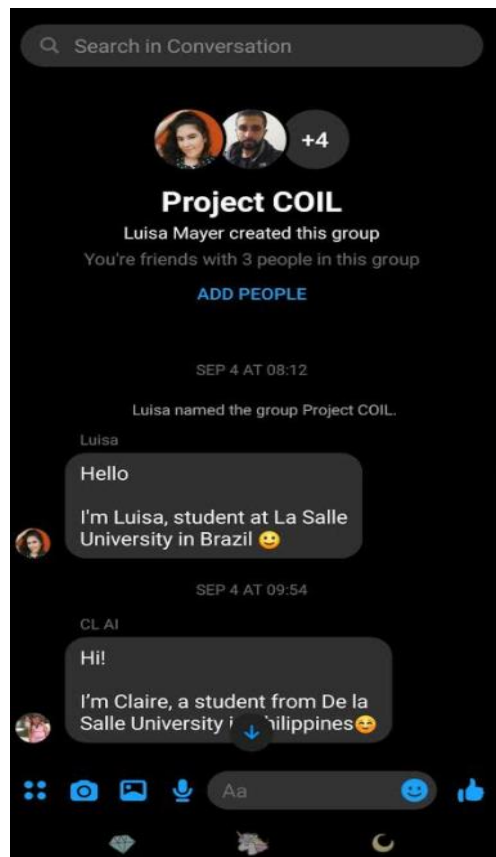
Search in Conversation

+4

Project COIL

Luisa Mayer created this group

You're friends with 3 people in this group

ADD PEOPLE

SEP 4 AT 08:12

Luisa named the group Project COIL.

Luisa

Hello

I'm Luisa, student at La Salle University in Brazil 😀

SEP 4 AT 09:54

CL Al

Hi!

I'm Claire, a student from De la Salle University i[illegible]hilippines😊

Aa